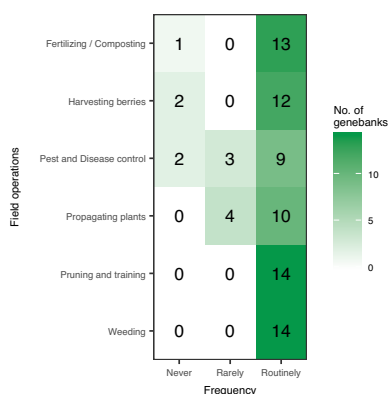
Field operations

| | Never | Rarely | Routinely |
|---|---|---|---|
| Fertilizing / Composting | 1 | 0 | 13 |
| Harvesting berries | 2 | 0 | 12 |
| Pest and Disease control | 2 | 3 | 9 |
| Propagating plants | 0 | 4 | 10 |
| Pruning and training | 0 | 0 | 14 |
| Weeding | 0 | 0 | 14 |

Frequency

No. of genebanks
10
5
0